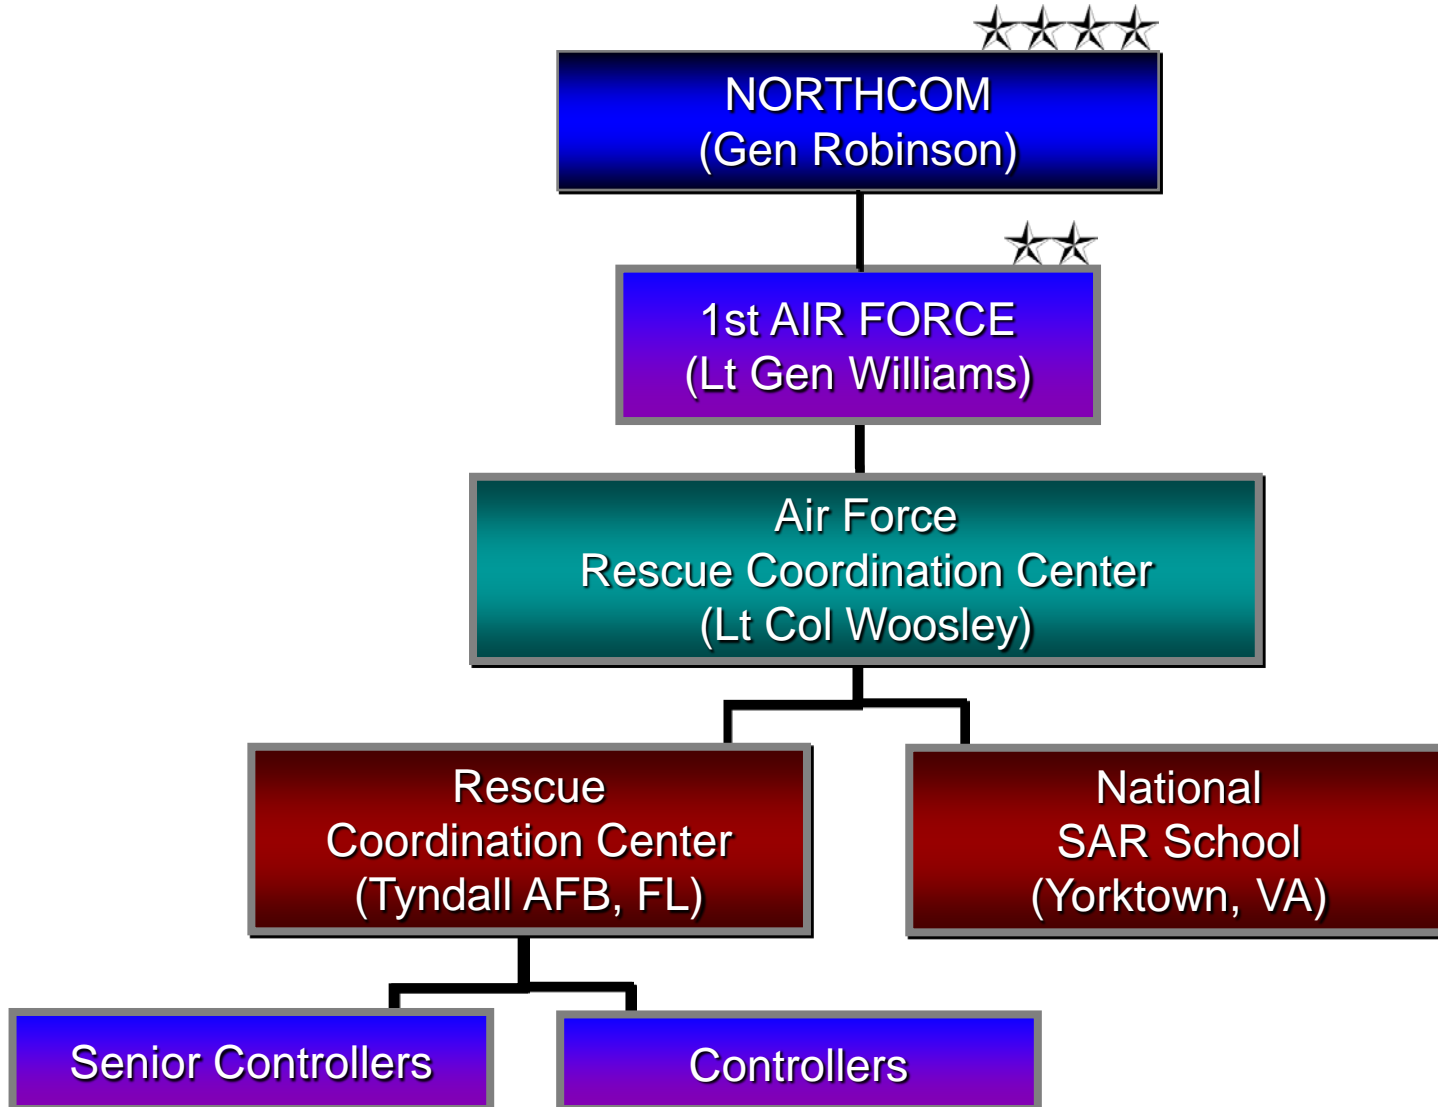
NORTHCOM
(Gen Robinson)

1st AIR FORCE
(Lt Gen Williams)

Air Force
Rescue Coordination Center
(Lt Col Woosley)

Rescue
Coordination Center
(Tyndall AFB, FL)

National
SAR School
(Yorktown, VA)

Senior Controllers

Controllers